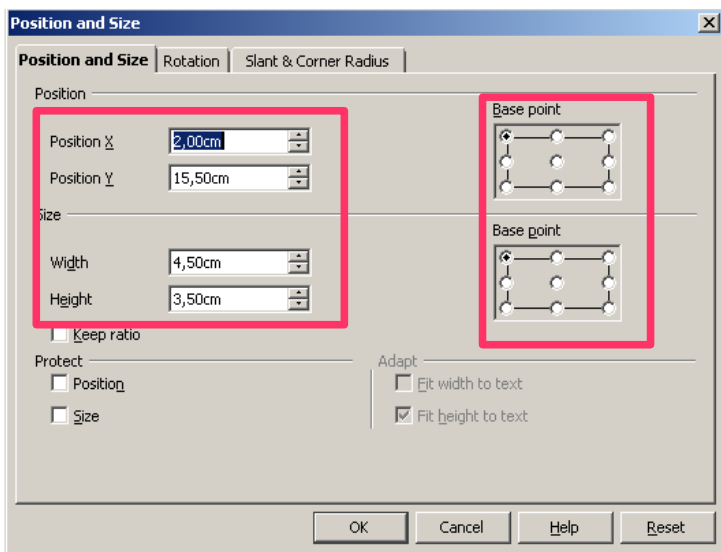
Position and Size

Position and Size | Rotation | Slant & Corner Radius

Position

Position X 2,00cm

Position Y 15,50cm

Base point

Size

Width 4,50cm

Height 3,50cm

Base point

Keep ratio

Protect

Position

Size

Adapt

Fit width to text

Fit height to text

OK

Cancel

Help

Reset